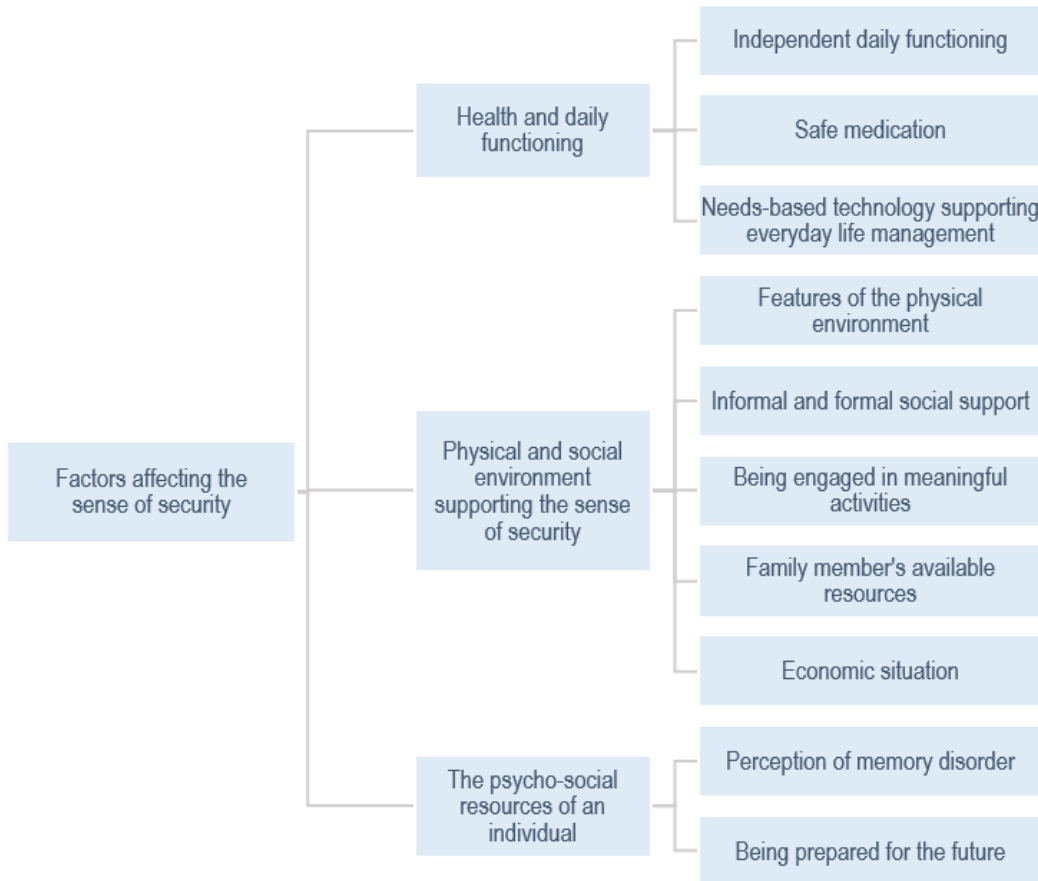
Factors affecting the sense of security

Health and daily functioning

Independent daily functioning

Safe medication

Needs-based technology supporting everyday life management

Physical and social environment supporting the sense of security

Features of the physical environment

Informal and formal social support

Being engaged in meaningful activities

Family member's available resources

Economic situation

The psycho-social resources of an individual

Perception of memory disorder

Being prepared for the future